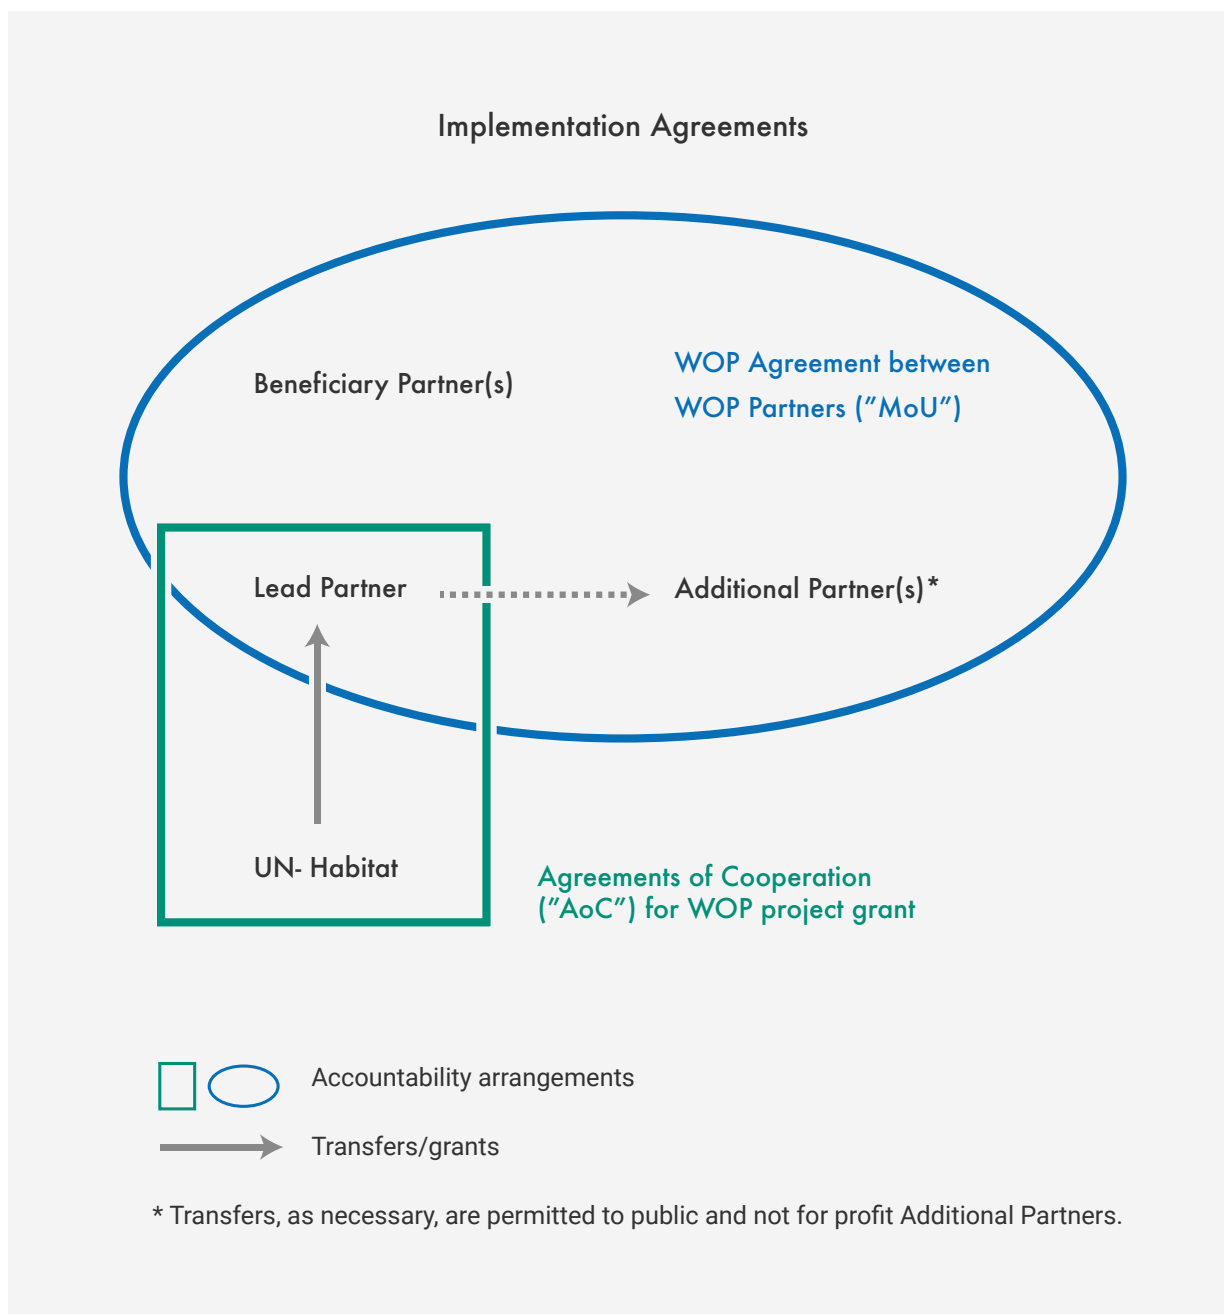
Implementation Agreements

Beneficiary Partner(s)

WOP Agreement between WOP Partners (”MoU”)

Lead Partner

Additional Partner(s)*

UN- Habitat

Agreements of Cooperation (”AoC”) for WOP project grant

Accountability arrangements

Transfers/grants

* Transfers, as necessary, are permitted to public and not for profit Additional Partners.